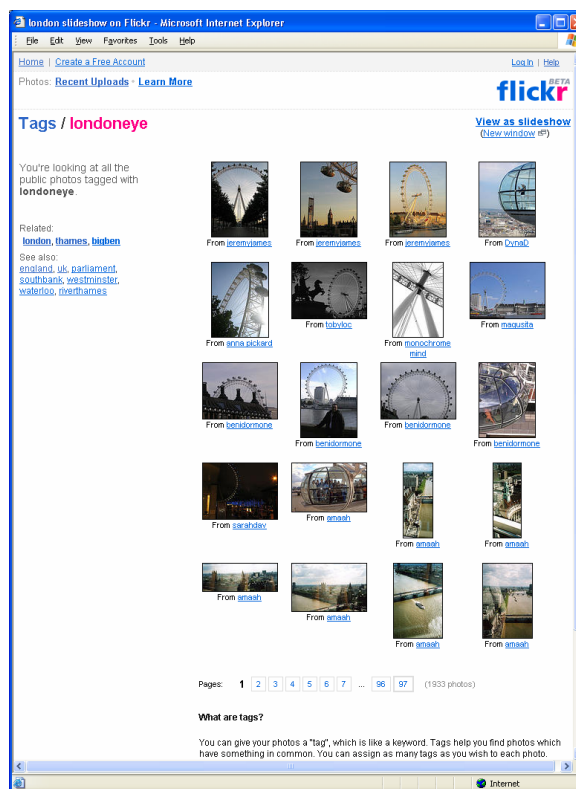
london slideshow on Flickr - Microsoft Internet Explorer

File Edit View Favorites Tools Help

Home | Create a Free Account

Log In | Help

Photos: Recent Uploads - Learn More

flickr BETA

Tags / londoneye

View as slideshow
(New window)

You're looking at all the public photos tagged with **londoneye**.

Related:
london, thames, bigben

See also:
england, uk, parliament, southbank, westminster, waterloo, riverthames

From jeremyjames

From jeremyjames

From jeremyjames

From DynaD

From anna pickard

From tobyloc

From monochrome mind

From maqusita

From benidormone

From benidormone

From benidormone

From benidormone

From sarahdav

From amaah

From amaah

From amaah

From amaah

From amaah

From amaah

From amaah

Pages: 1 2 3 4 5 6 7 ... 96 97 (1933 photos)

**What are tags?**

You can give your photos a "tag", which is like a keyword. Tags help you find photos which have something in common. You can assign as many tags as you wish to each photo.

Internet